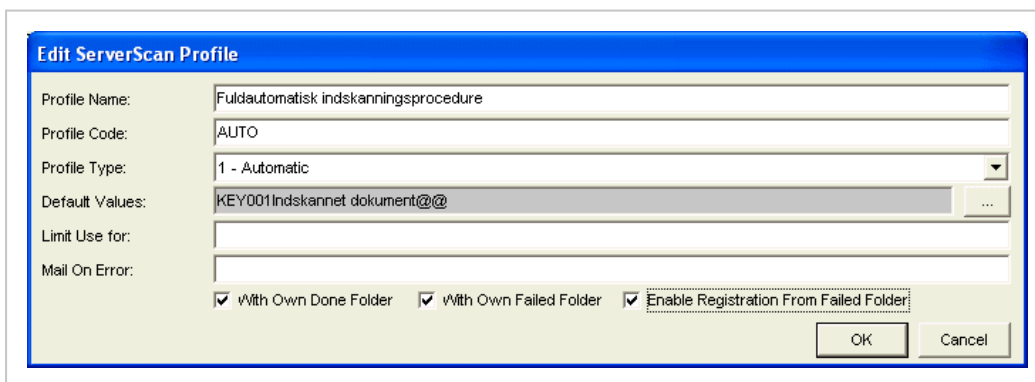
Edit ServerScan Profile

Profile Name: Fuldautomatisk indskanningsprocedure

Profile Code: AUTO

Profile Type: 1 - Automatic

Default Values: KEY001Indskannet dokument@@ ...

Limit Use for:

Mail On Error:

With Own Done Folder

With Own Failed Folder

Enable Registration From Failed Folder

OK

Cancel